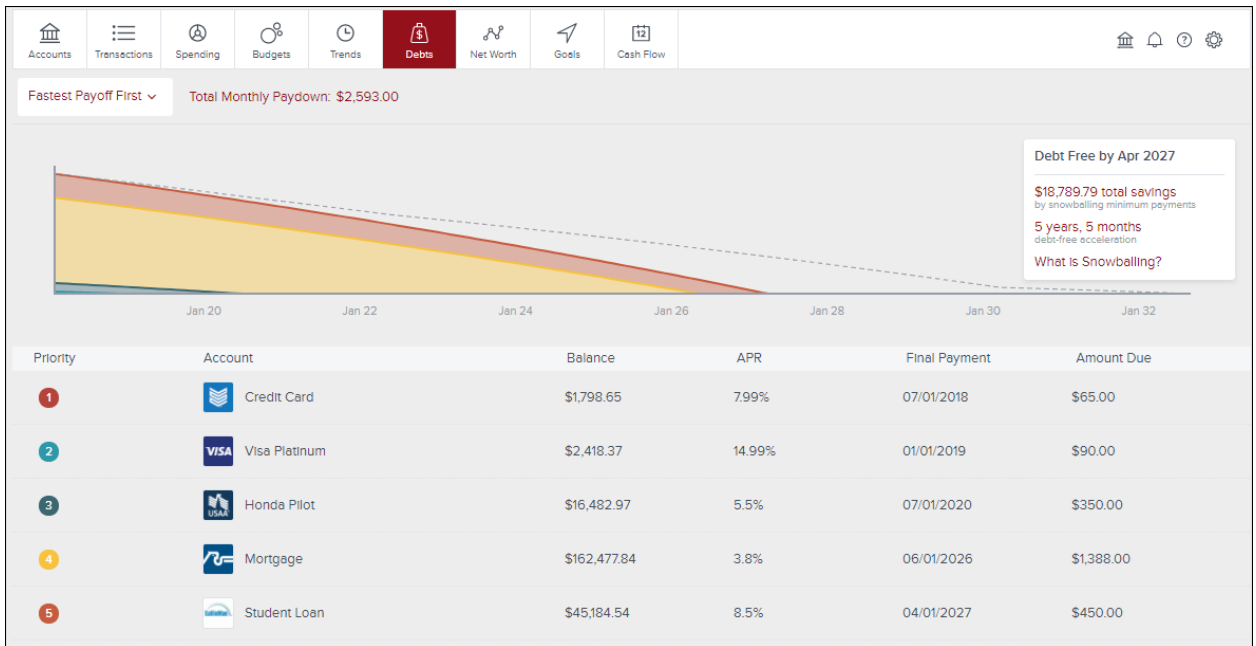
Accounts Transactions Spending Budgets Trends Debts Net Worth Goals Cash Flow

Fastest Payoff First

Total Monthly Paydown: $2,593.00

Debt Free by Apr 2027

$18,789.79 total savings
by snowballing minimum payments

5 years, 5 months
debt-free acceleration

What is Snowballing?

Jan 20 Jan 22 Jan 24 Jan 26 Jan 28 Jan 30 Jan 32

| Priority | Account | Balance | APR | Final Payment | Amount Due |
|---|---|---|---|---|---|
| 1 | Credit Card | $1,798.65 | 7.99% | 07/01/2018 | $65.00 |
| 2 | VISA Visa Platinum | $2,418.37 | 14.99% | 01/01/2019 | $90.00 |
| 3 | USAA Honda Pilot | $16,482.97 | 5.5% | 07/01/2020 | $350.00 |
| 4 | Mortgage | $162,477.84 | 3.8% | 06/01/2026 | $1,388.00 |
| 5 | Student Loan | $45,184.54 | 8.5% | 04/01/2027 | $450.00 |